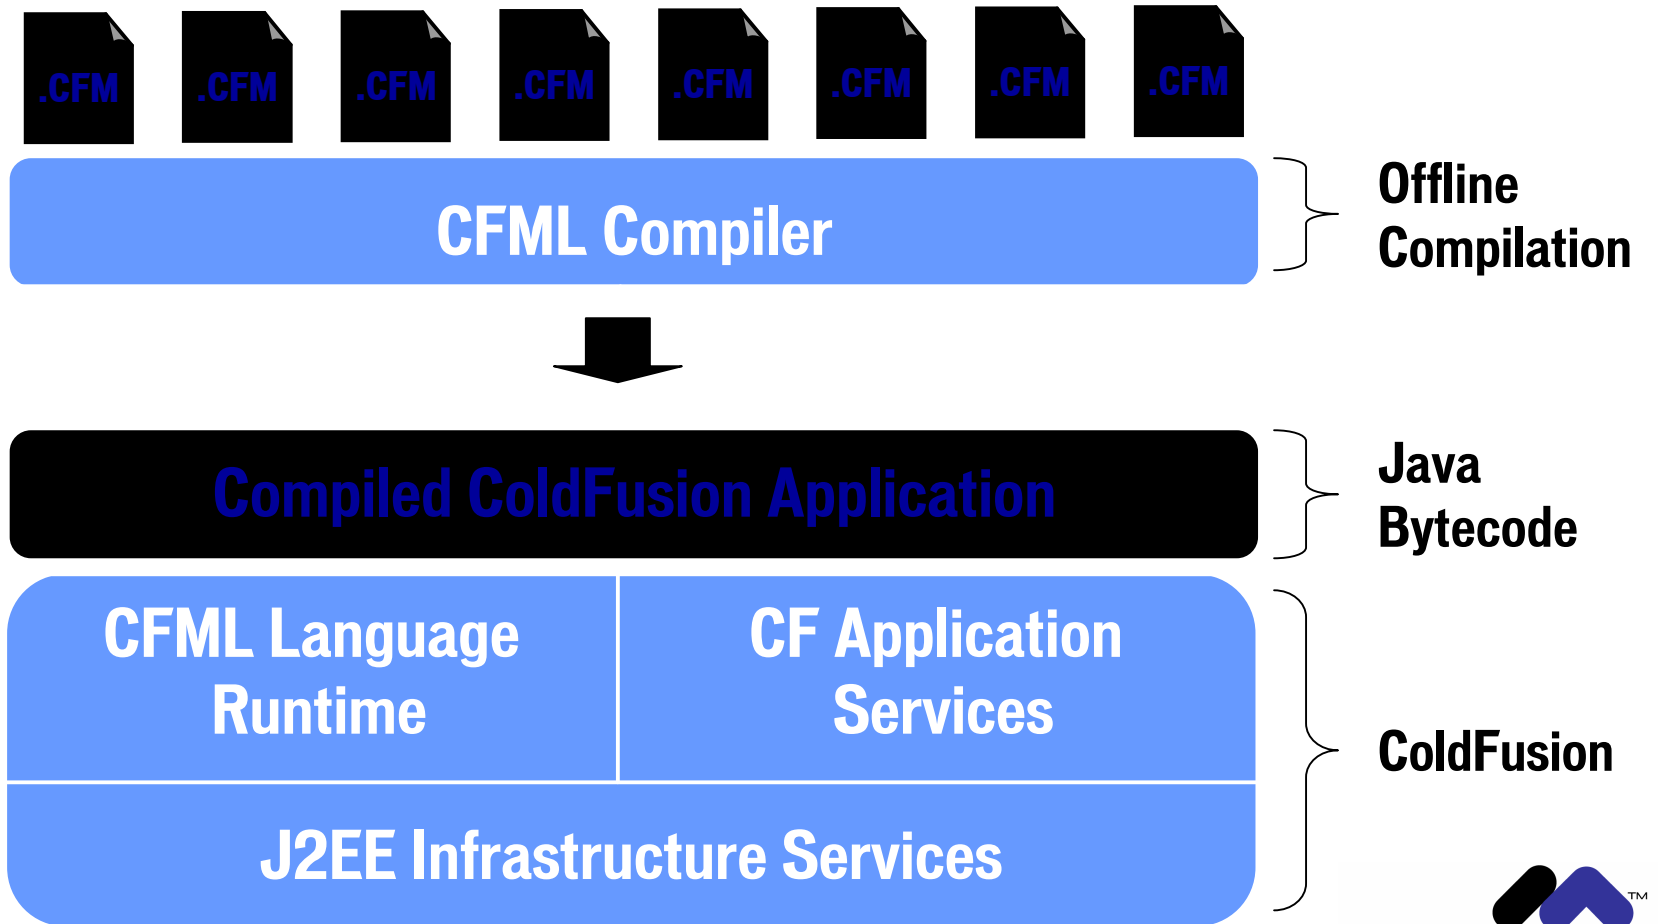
.CFM .CFM .CFM .CFM .CFM .CFM .CFM .CFM

CFML Compiler

Offline Compilation

Compiled ColdFusion Application

Java Bytecode

CFML Language Runtime

CF Application Services

J2EE Infrastructure Services

ColdFusion

TM